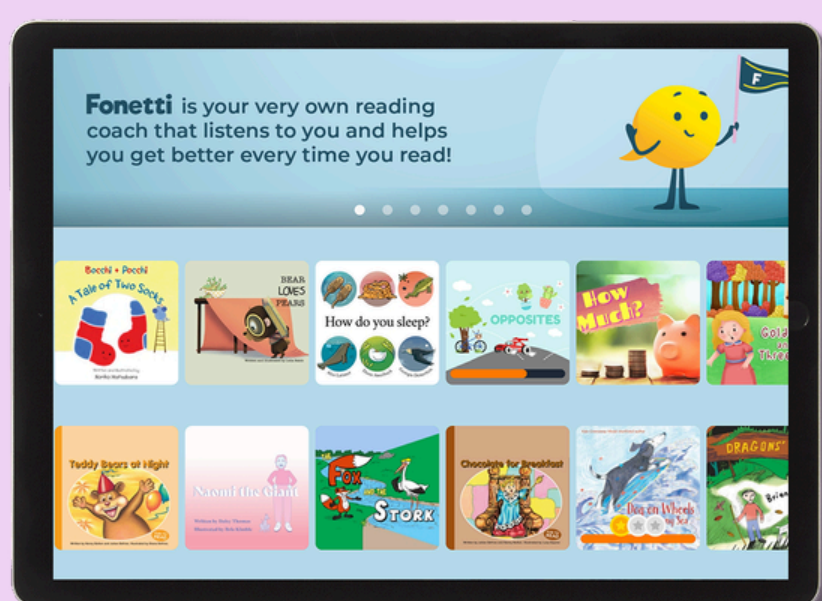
Fonetti is your very own reading coach that listens to you and helps you get better every time you read!

F

Bocchi • Pocchi
A Tale of Two Socks
Noriko Matsubara

BEAR LOVES PEARS

How do you sleep?

OPPOSITES

How Much?

Gold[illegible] Thre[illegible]

Teddy Bears at Night

Naomi the Giant

Fox Stork

Chocolate for Breakfast

Dog on Wheels by Sea

DRAGONS'